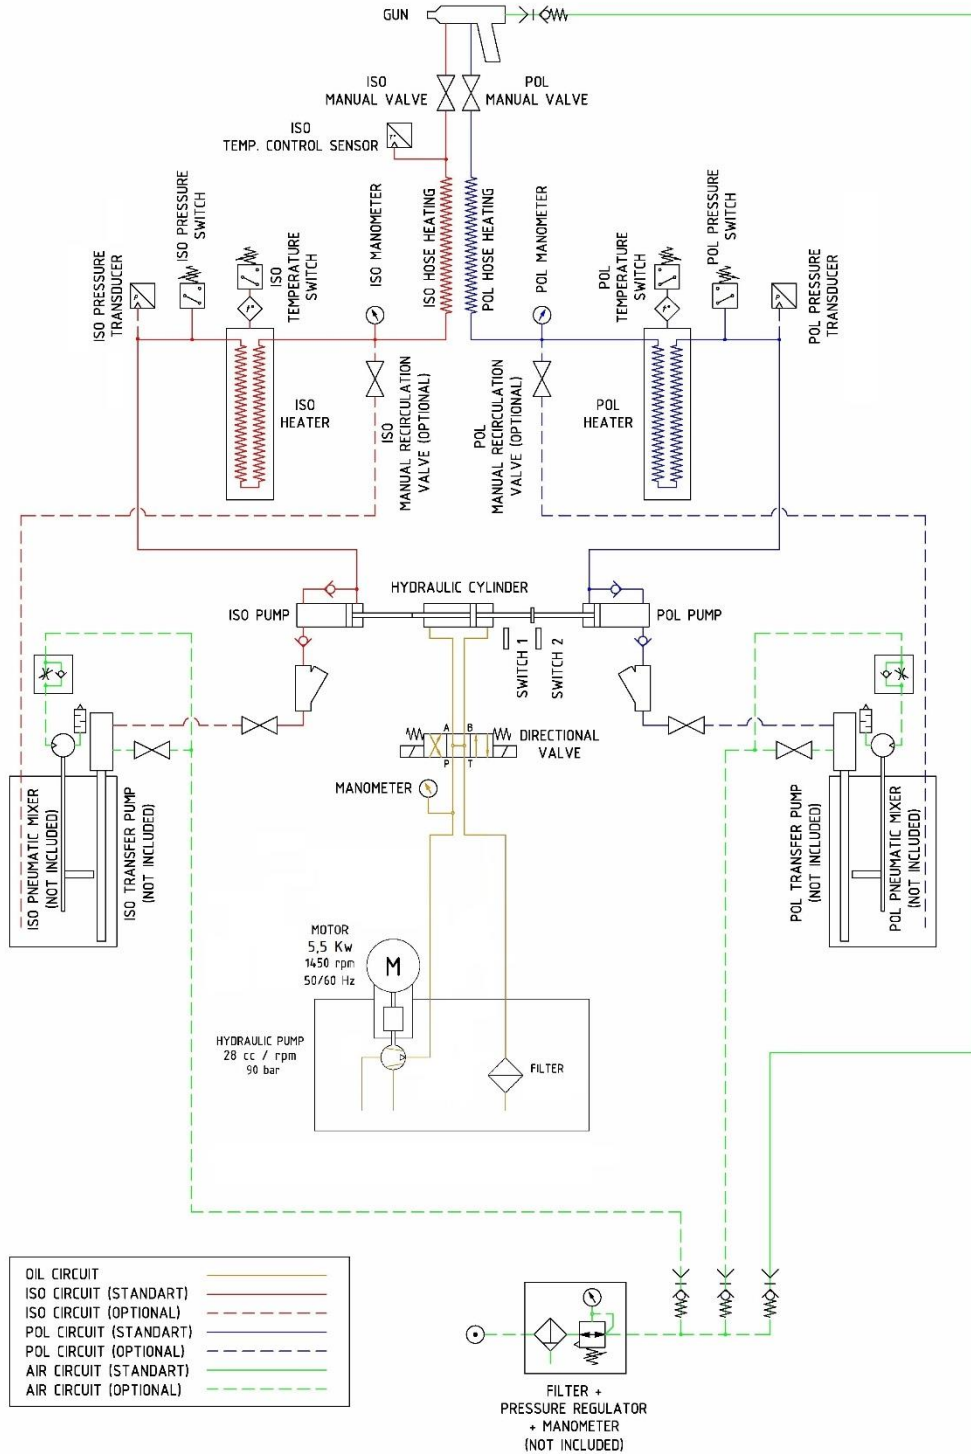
GUN

ISO MANUAL VALVE

POL MANUAL VALVE

ISO TEMP. CONTROL SENSOR

ISO PRESSURE TRANSDUCER

ISO PRESSURE SWITCH

ISO TEMPERATURE SWITCH

ISO MANOMETER

ISO HOSE HEATING

POL HOSE HEATING

POL MANOMETER

POL TEMPERATURE SWITCH

POL PRESSURE SWITCH

POL PRESSURE TRANSDUCER

ISO HEATER

ISO MANUAL RECIRCULATION VALVE (OPTIONAL)

POL MANUAL RECIRCULATION VALVE (OPTIONAL)

POL HEATER

HYDRAULIC CYLINDER

ISO PUMP

POL PUMP

SWITCH 1

SWITCH 2

A B

DIRECTIONAL VALVE

P T

MANOMETER

ISO PNEUMATIC MIXER (NOT INCLUDED)

ISO TRANSFER PUMP (NOT INCLUDED)

POL TRANSFER PUMP (NOT INCLUDED)

POL PNEUMATIC MIXER (NOT INCLUDED)

MOTOR
5,5 Kw
1450 rpm
50/60 Hz

M

HYDRAULIC PUMP
28 cc / rpm
90 bar

FILTER

OIL CIRCUIT
ISO CIRCUIT (STANDART)
ISO CIRCUIT (OPTIONAL)
POL CIRCUIT (STANDART)
POL CIRCUIT (OPTIONAL)
AIR CIRCUIT (STANDART)
AIR CIRCUIT (OPTIONAL)

FILTER + PRESSURE REGULATOR + MANOMETER (NOT INCLUDED)